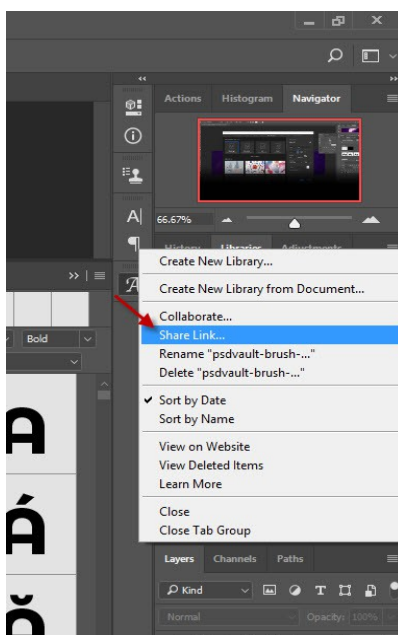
Actions Histogram Navigator

66.67%

History Libraries Adjustments

Create New Library...

Create New Library from Document...

Collaborate...

Share Link...

Rename "psdvault-brush-..."

Delete "psdvault-brush-..."

✓ Sort by Date

Sort by Name

View on Website

View Deleted Items

Learn More

Close

Close Tab Group

Bold

A

Á

Ă

Layers Channels Paths

Kind

Normal Opacity: 100%